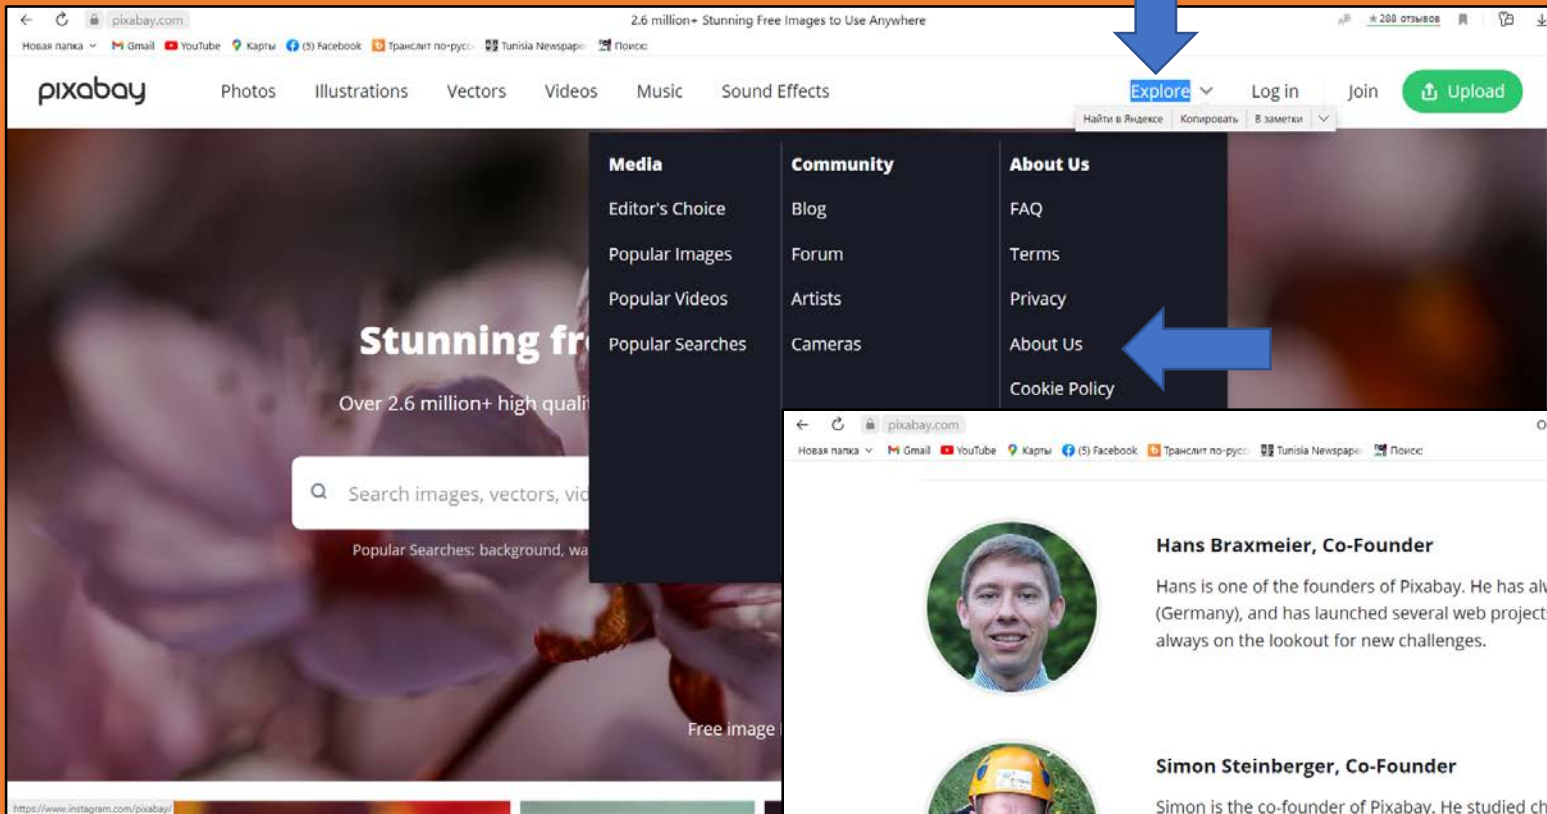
pixabay.com

2.6 million+ Stunning Free Images to Use Anywhere

★ 288 отзывов

Новая папка Gmail YouTube Карты (5) Facebook Транслит по-русс Tunisia Newspape Поиск

pixabay

Photos Illustrations Vectors Videos Music Sound Effects

Explore Log in Join Upload

Найти в Яндексе Копировать В заметки

Media
Editor's Choice
Popular Images
Popular Videos
Popular Searches

Community
Blog
Forum
Artists
Cameras

About Us
FAQ
Terms
Privacy
About Us
Cookie Policy

Stunning fr

Over 2.6 million+ high quali

Search images, vectors, vid

Popular Searches: background, wa

Free image

https://www.instagram.com/pixabay/

pixabay.com

Новая папка Gmail YouTube Карты (5) Facebook Транслит по-русс Tunisia Newspape Поиск

Hans Braxmeier, Co-Founder

Hans is one of the founders of Pixabay. He has al (Germany), and has launched several web project always on the lookout for new challenges.

Simon Steinberger, Co-Founder

Simon is the co-founder of Pixabay. He studied ch